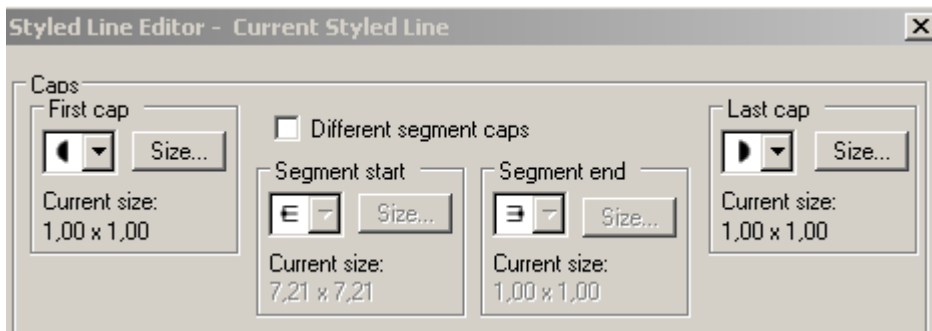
Styled Line Editor - Current Styled Line

Caps

First cap

Size...

Current size:
1,00 x 1,00

Different segment caps

Segment start

Size...

Current size:
7,21 x 7,21

Segment end

Size...

Current size:
1,00 x 1,00

Last cap

Size...

Current size:
1,00 x 1,00